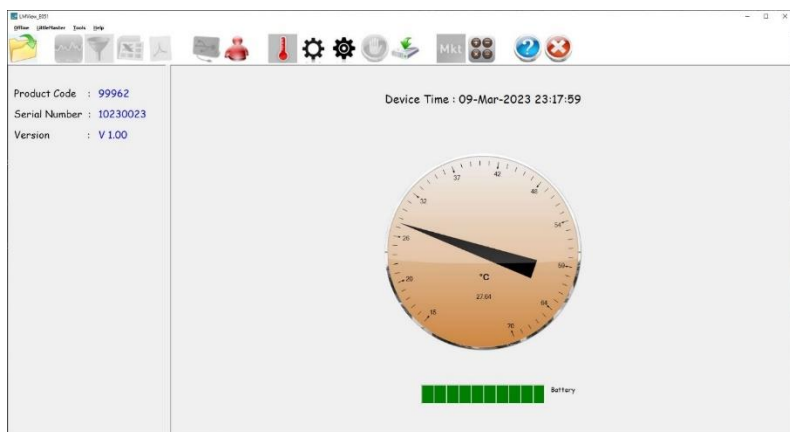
LMView_B351

Offline LMReflexter Tools Help

Mkt

Product Code : 99962
Serial Number : 10230023
Version : V 1.00

Device Time : 09-Mar-2023 23:17:59

37
42
48
32
54
26
59
20
64
15
70
°C
27.64

Battery